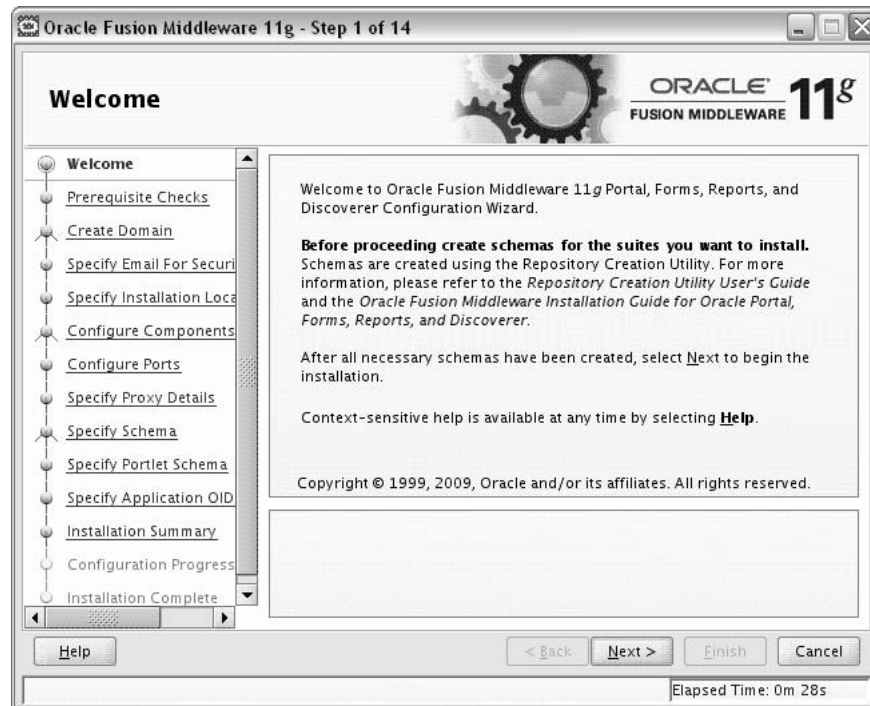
Oracle Fusion Middleware 11g - Step 1 of 14

Welcome

ORACLE FUSION MIDDLEWARE 11g

Welcome
Prerequisite Checks
Create Domain
Specify Email For Securi
Specify Installation Loca
Configure Components
Configure Ports
Specify Proxy Details
Specify Schema
Specify Portlet Schema
Specify Application OID
Installation Summary
Configuration Progress
Installation Complete

Welcome to Oracle Fusion Middleware 11g Portal, Forms, Reports, and Discoverer Configuration Wizard.

**Before proceeding create schemas for the suites you want to install.** Schemas are created using the Repository Creation Utility. For more information, please refer to the *Repository Creation Utility User's Guide* and the *Oracle Fusion Middleware Installation Guide for Oracle Portal, Forms, Reports, and Discoverer.*

After all necessary schemas have been created, select Next to begin the installation.

Context-sensitive help is available at any time by selecting **Help**.

Copyright © 1999, 2009, Oracle and/or its affiliates. All rights reserved.

Help

< Back

Next >

Finish

Cancel

Elapsed Time: 0m 28s